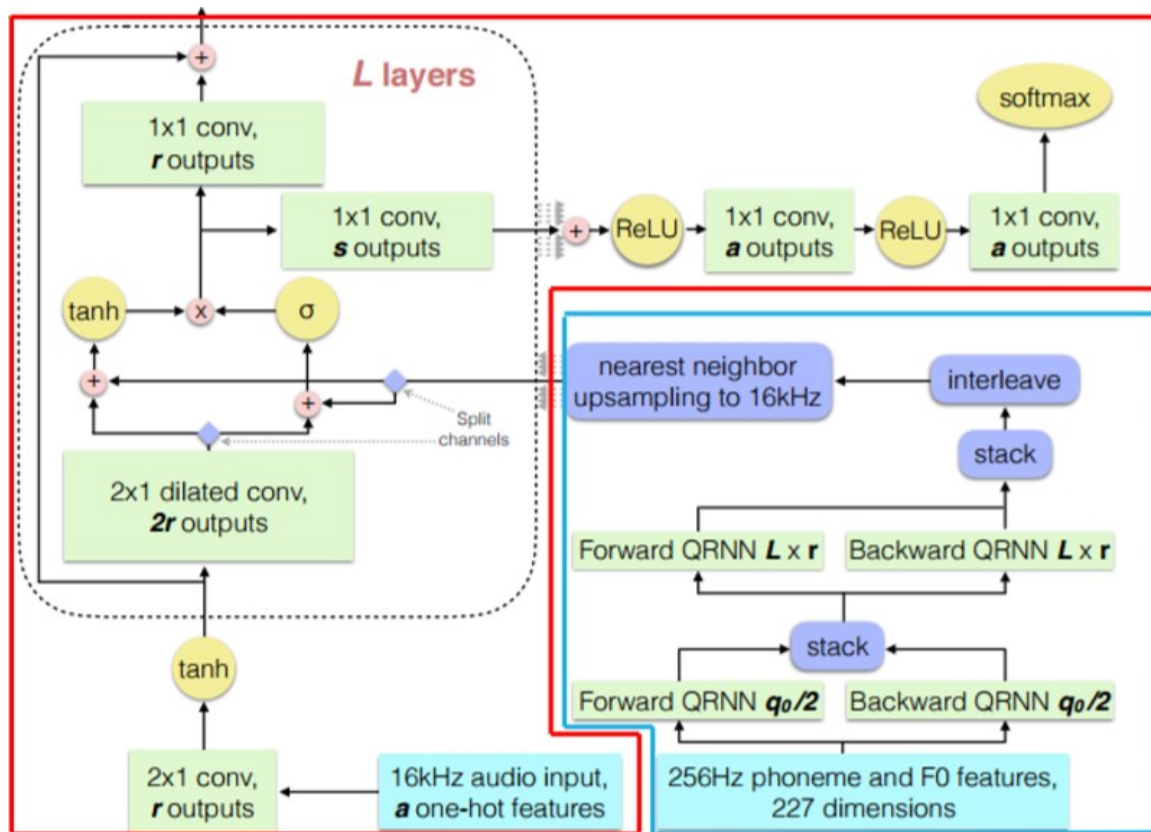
L layers

+

1x1 conv, r outputs

1x1 conv, s outputs

+

ReLU

1x1 conv, a outputs

ReLU

1x1 conv, a outputs

softmax

tanh

x

σ

+

+

Split channels

2x1 dilated conv, 2r outputs

tanh

2x1 conv, r outputs

16kHz audio input, a one-hot features

nearest neighbor upsampling to 16kHz

interleave

stack

Forward QRNN L x r

Backward QRNN L x r

stack

Forward QRNN $q_0/2$

Backward QRNN $q_0/2$

256Hz phoneme and F0 features, 227 dimensions